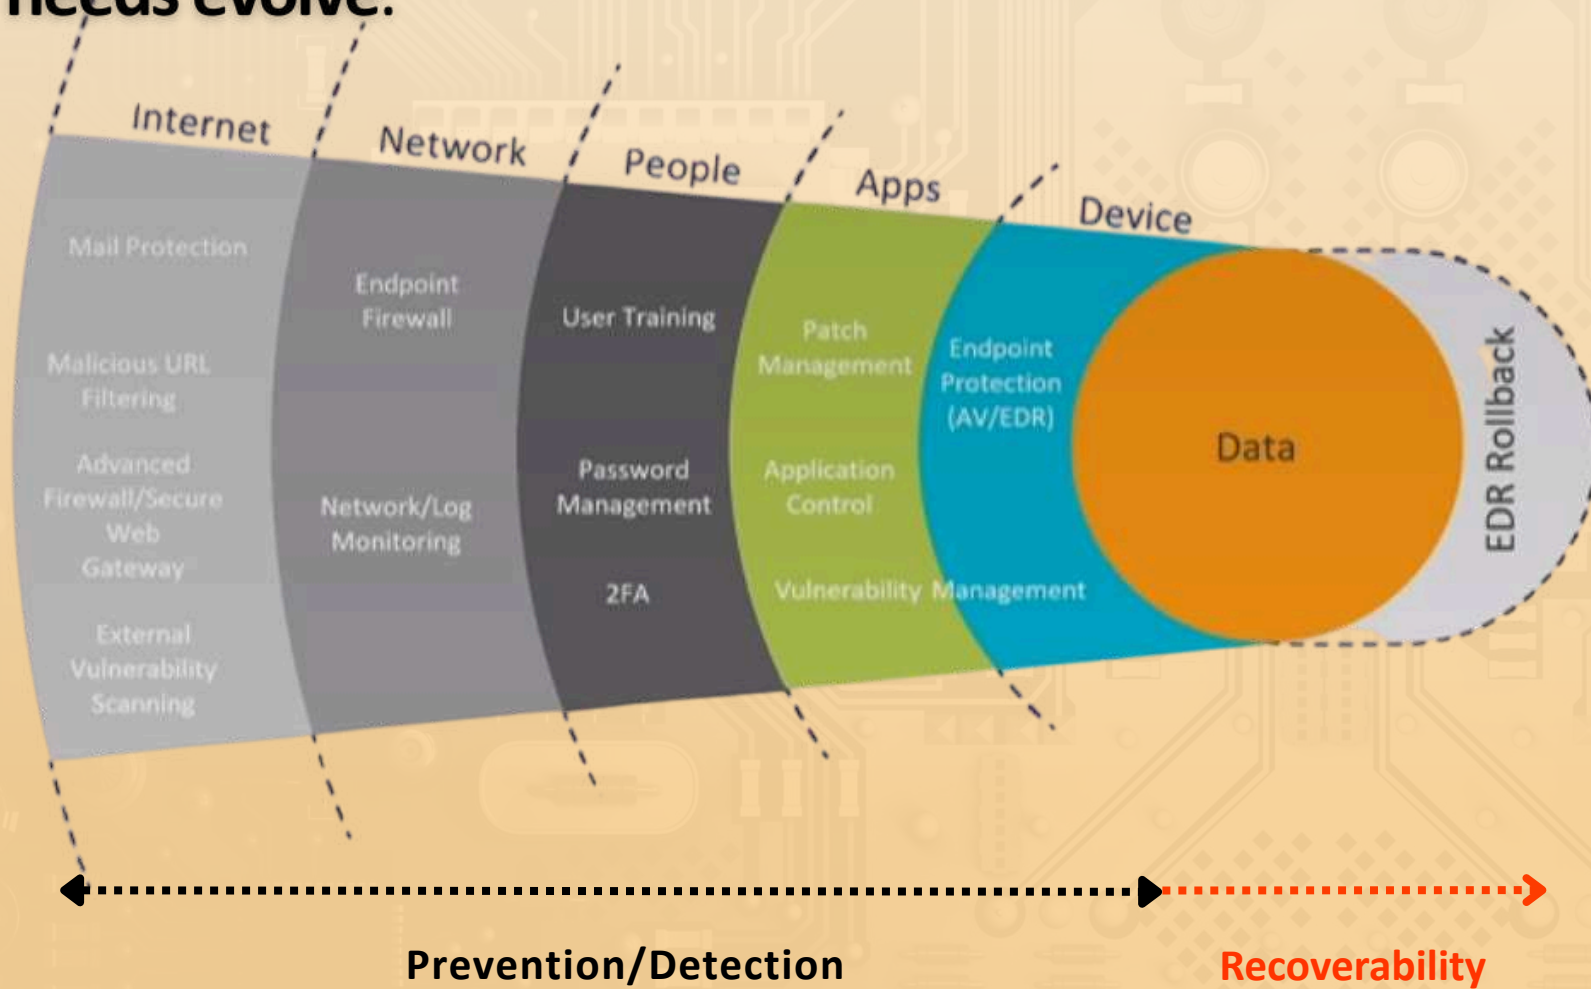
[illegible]

Internet

Network

People

Apps

Device

Mail Protection

Malicious URL Filtering

Advanced Firewall/Secure Web Gateway

External Vulnerability Scanning

Endpoint Firewall

Network/Log Monitoring

User Training

Password Management

2FA

Patch Management

Application Control

Vulnerability Management

Endpoint Protection (AV/EDR)

Data

EDR Rollback

Prevention/Detection

Recoverability